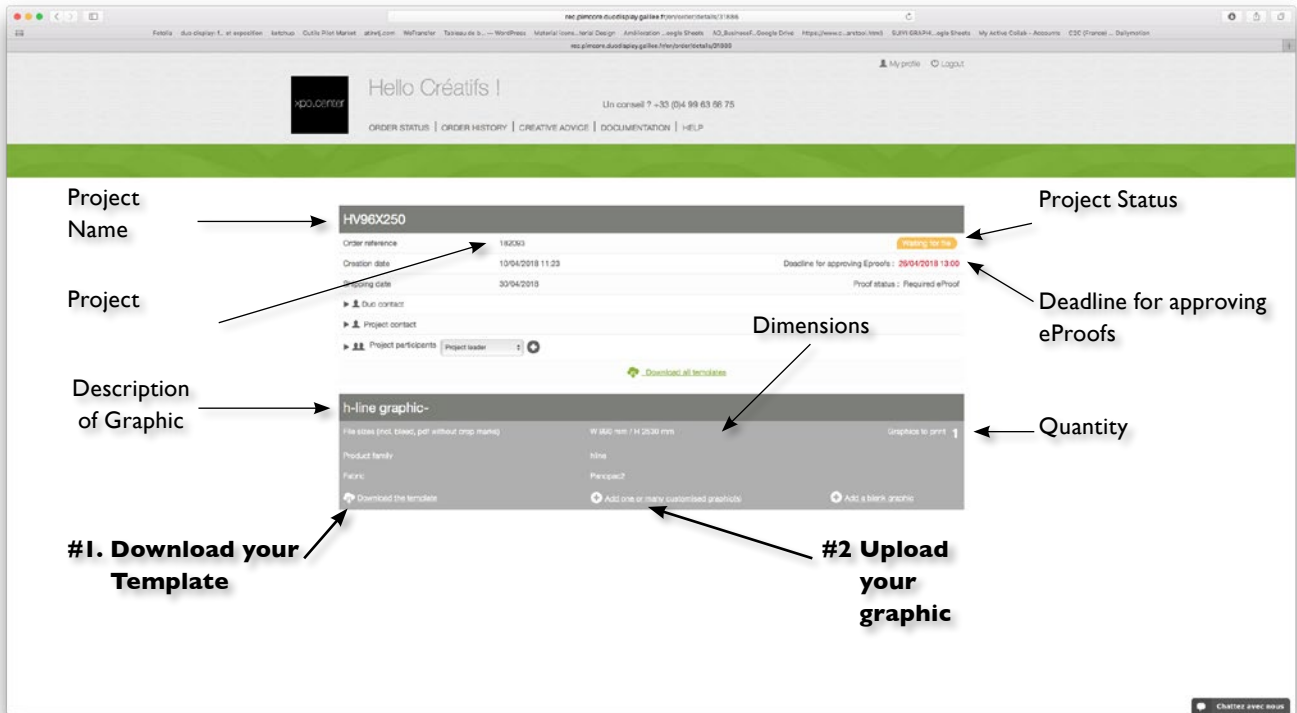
rec.pimcore.duodisplay.galilee.fr/en/order/details/31886

Fotolia duo-display-f... et exposition Ketchup Cutify Print Market atinelj.com WeTransfer Tableau de b... — WordPress Material Icons...terial Design Amélioration ...oogle Sheets XD_BusinessF...Google Drive https://www.c...erator.html SUIVI GRAPHI...ogle Sheets My Active Collab - Accounts CSC (France) ... Dailymotion

rec.pimcore.duodisplay.galilee.fr/en/order/details/31886

My profile Logout

xpo.center

Hello Créatifs !

Un conseil ? +33 (0)4 99 63 66 75

ORDER STATUS | ORDER HISTORY | CREATIVE ADVICE | DOCUMENTATION | HELP

Project Name

Project Status

HV96X250

Order reference 182093

Waiting for file

Creation date 10/04/2018 11:23

Deadline for approving Eproofs : 26/04/2018 13:00

Project

Shipping date 30/04/2018

Proof status : Required eProof

Deadline for approving eProofs

Duo contact

Project contact

Dimensions

Project participants Project leader

Download all templates

Description of Graphic

h-line graphic-

File sizes (incl. bleed, pdf without crop marks) W 960 mm / H 2530 mm

Graphics to print 1

Quantity

Product family hline

Fabric Pericpact?

Download the template

Add one or many customised graphic(s)

Add a blank graphic

#1. Download your Template

#2 Upload your graphic

Chattez avec nous